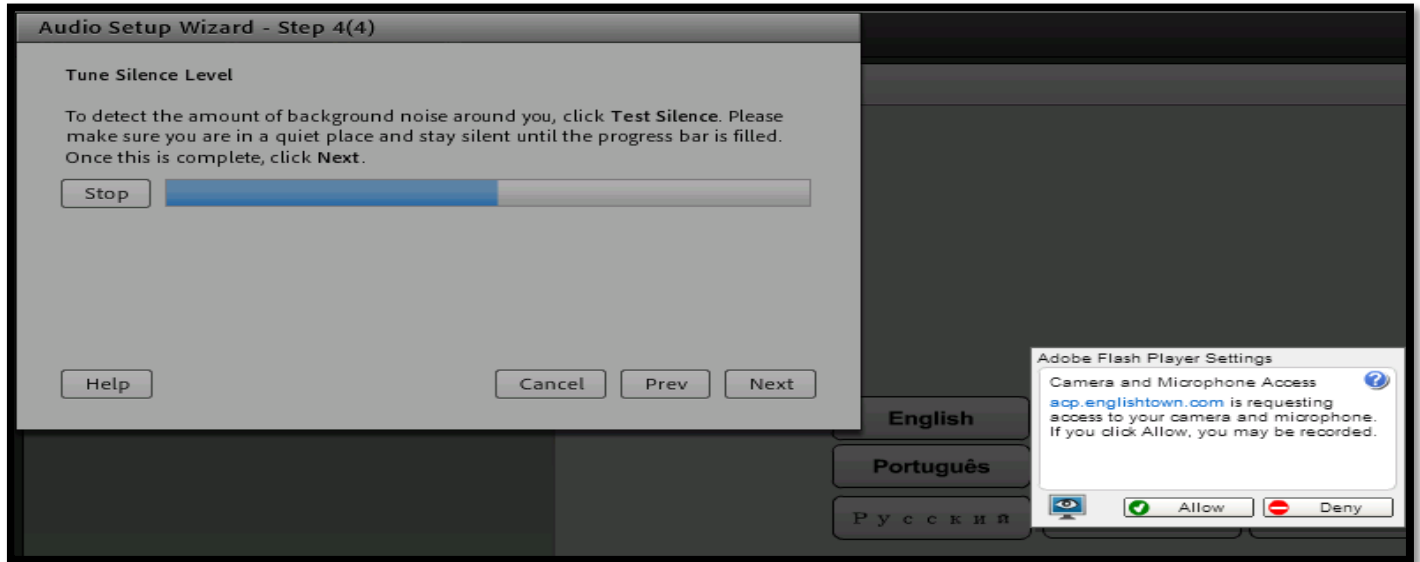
Audio Setup Wizard - Step 4(4)

Tune Silence Level

To detect the amount of background noise around you, click Test Silence. Please make sure you are in a quiet place and stay silent until the progress bar is filled. Once this is complete, click Next.

Stop

Help

Cancel

Prev

Next

English

Português

Русский

Adobe Flash Player Settings

Camera and Microphone Access

acp.englishtown.com is requesting access to your camera and microphone. If you click Allow, you may be recorded.

Allow

Deny